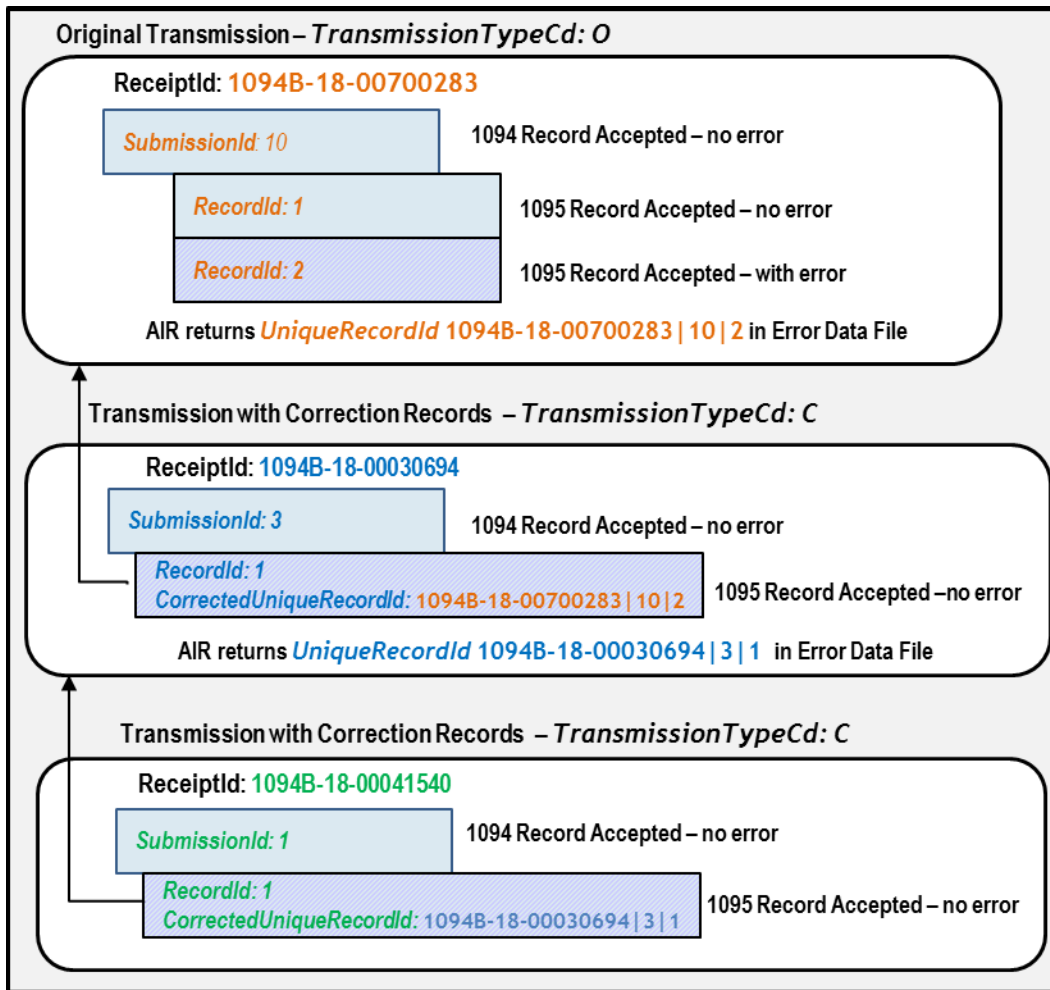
Original Transmission – TransmissionTypeCd: O

ReceiptId: 1094B-18-00700283

SubmissionId: 10

1094 Record Accepted – no error

RecordId: 1

1095 Record Accepted – no error

RecordId: 2

1095 Record Accepted – with error

AIR returns UniqueRecordId 1094B-18-00700283 | 10 | 2 in Error Data File

Transmission with Correction Records – TransmissionTypeCd: C

ReceiptId: 1094B-18-00030694

SubmissionId: 3

1094 Record Accepted – no error

RecordId: 1
CorrectedUniqueRecordId: 1094B-18-00700283 | 10 | 2

1095 Record Accepted –no error

AIR returns UniqueRecordId 1094B-18-00030694 | 3 | 1 in Error Data File

Transmission with Correction Records – TransmissionTypeCd: C

ReceiptId: 1094B-18-00041540

SubmissionId: 1

1094 Record Accepted – no error

RecordId: 1
CorrectedUniqueRecordId: 1094B-18-00030694 | 3 | 1

1095 Record Accepted – no error